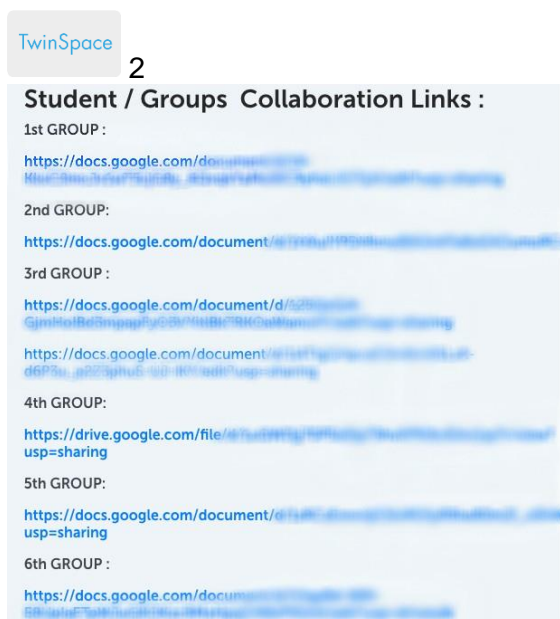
TwinSpace

2

Student / Groups Collaboration Links :

1st GROUP :

https://docs.google.com/do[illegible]

2nd GROUP:

https://docs.google.com/document/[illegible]

3rd GROUP :

https://docs.google.com/document/d/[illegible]

https://docs.google.com/document/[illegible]

4th GROUP:

https://drive.google.com/file/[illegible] usp=sharing

5th GROUP:

https://docs.google.com/document/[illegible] usp=sharing

6th GROUP :

https://docs.google.com/docum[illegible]